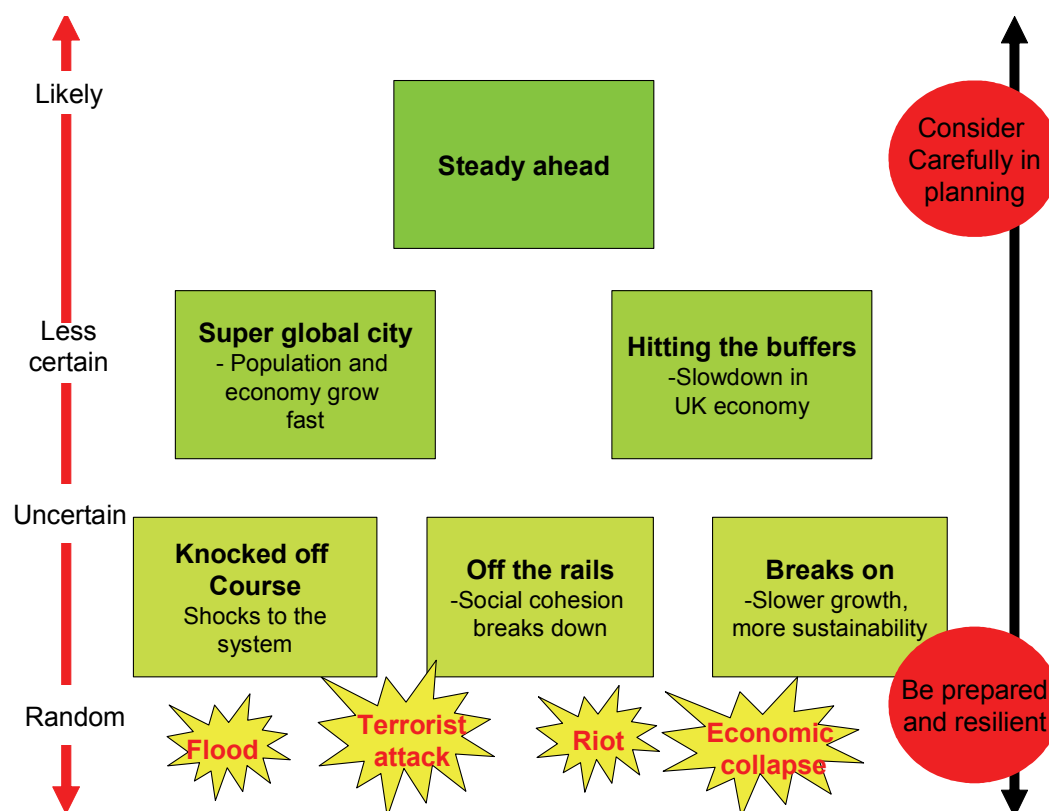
Likely

Less certain

Uncertain

Random

Steady ahead

Consider Carefully in planning

Super global city
- Population and economy grow fast

Hitting the buffers
-Slowdown in UK economy

Knocked off Course
Shocks to the system

Off the rails
-Social cohesion breaks down

Breaks on
-Slower growth, more sustainability

Be prepared and resilient

Flood

Terrorist attack

Riot

Economic collapse